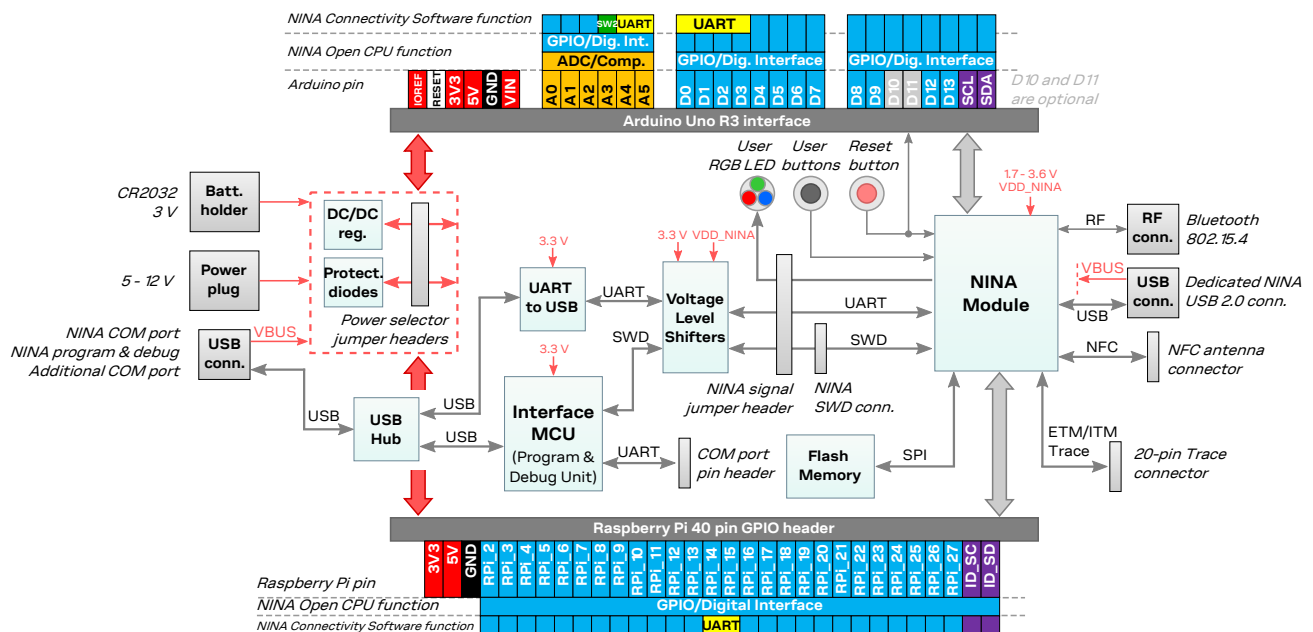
NINA Connectivity Software function
NINA Open CPU function
Arduino pin

SW2 UART
GPIO/Dig. Int.
ADC/Comp.
UART
GPIO/Dig. Interface
GPIO/Dig. Interface

IOREF RESET 3V3 5V GND VIN
A0 A1 A2 A3 A4 A5
D0 D1 D2 D3 D4 D5 D6 D7
D8 D9 D10 D11 D12 D13 SCL SDA

D10 and D11 are optional

Arduino Uno R3 interface

User RGB LED
User buttons
Reset button
1.7 - 3.6 V VDD_NINA

CR2032 3 V
Batt. holder
5 - 12 V
Power plug
DC/DC reg.
Protect. diodes
Power selector jumper headers

NINA COM port
NINA program & debug
Additional COM port
USB conn.
VBUS

3.3 V
UART to USB
UART
3.3 V VDD_NINA
Voltage Level Shifters
SWD
3.3 V
Interface MCU (Program & Debug Unit)
USB
USB
USB
USB Hub
UART
COM port pin header

UART
SWD
NINA signal jumper header
NINA SWD conn.

NINA Module
RF
RF conn.
Bluetooth 802.15.4
VBUS
USB conn.
Dedicated NINA USB 2.0 conn.
USB
NFC
NFC antenna connector
ETM/ITM Trace
20-pin Trace connector
Flash Memory
SPI

Raspberry Pi 40 pin GPIO header

Raspberry Pi pin
NINA Open CPU function
NINA Connectivity Software function

3V3 5V GND RPi_2 RPi_3 RPi_4 RPi_5 RPi_6 RPi_7 RPi_8 RPi_9 RPi_10 RPi_11 RPi_12 RPi_13 RPi_14 RPi_15 RPi_16 RPi_17 RPi_18 RPi_19 RPi_20 RPi_21 RPi_22 RPi_23 RPi_24 RPi_25 RPi_26 RPi_27 ID_SC ID_SD

GPIO/Digital Interface
UART